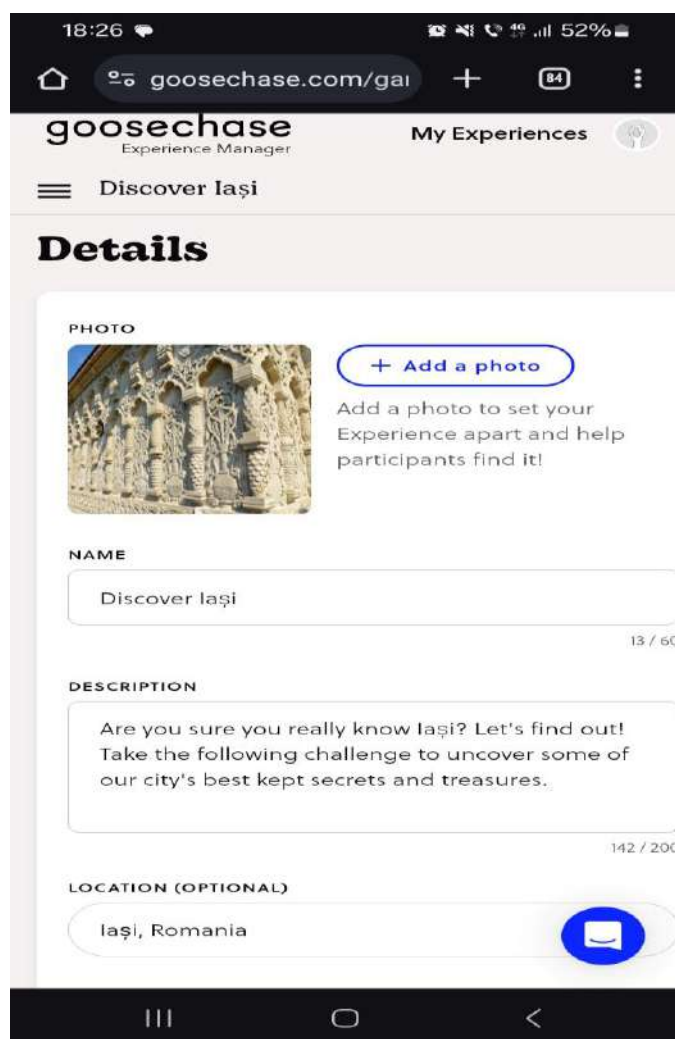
18:26 52%

goosechase.com/gai + 84

goosechase
Experience Manager

My Experiences

Discover Iași

Details

PHOTO

+ Add a photo

Add a photo to set your Experience apart and help participants find it!

NAME

Discover Iași

13 / 60

DESCRIPTION

Are you sure you really know Iași? Let's find out! Take the following challenge to uncover some of our city's best kept secrets and treasures.

142 / 200

LOCATION (OPTIONAL)

Iași, Romania